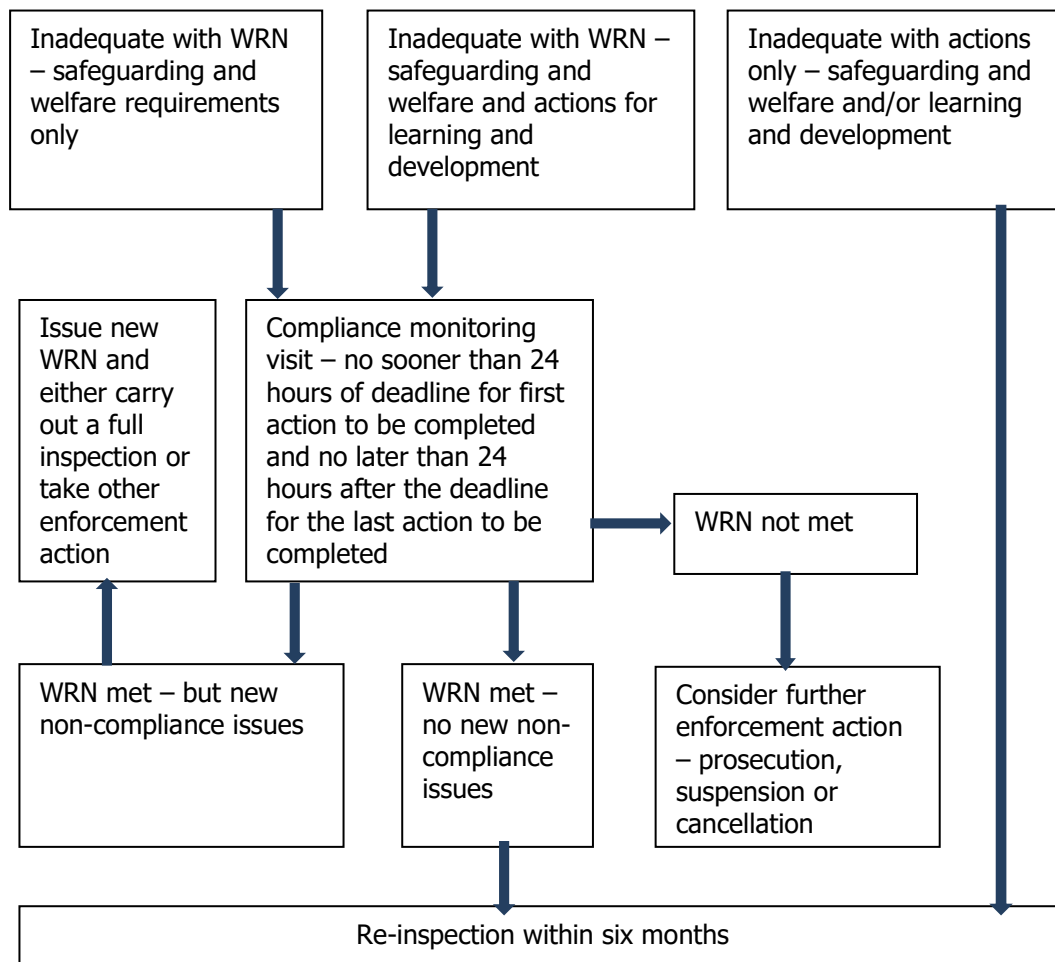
Inadequate with WRN – safeguarding and welfare requirements only

Inadequate with WRN – safeguarding and welfare and actions for learning and development

Inadequate with actions only – safeguarding and welfare and/or learning and development

Issue new WRN and either carry out a full inspection or take other enforcement action

Compliance monitoring visit – no sooner than 24 hours of deadline for first action to be completed and no later than 24 hours after the deadline for the last action to be completed

WRN not met

WRN met – but new non-compliance issues

WRN met – no new non-compliance issues

Consider further enforcement action – prosecution, suspension or cancellation

Re-inspection within six months